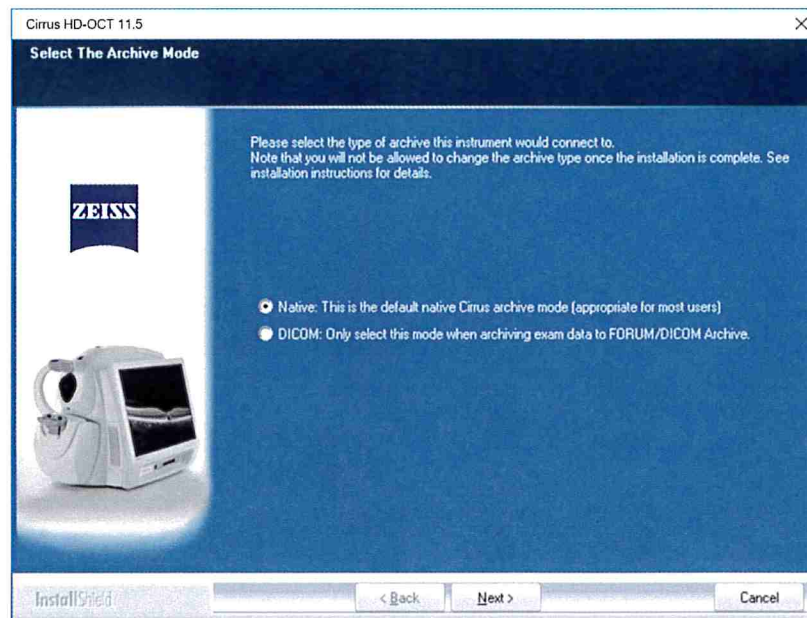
Cirrus HD-OCT 11.5

Select The Archive Mode

ZEISS

Please select the type of archive this instrument would connect to.
Note that you will not be allowed to change the archive type once the installation is complete. See installation instructions for details.

Native: This is the default native Cirrus archive mode (appropriate for most users)

DICOM: Only select this mode when archiving exam data to FORUM/DICOM Archive.

InstallShield

< Back

Next >

Cancel